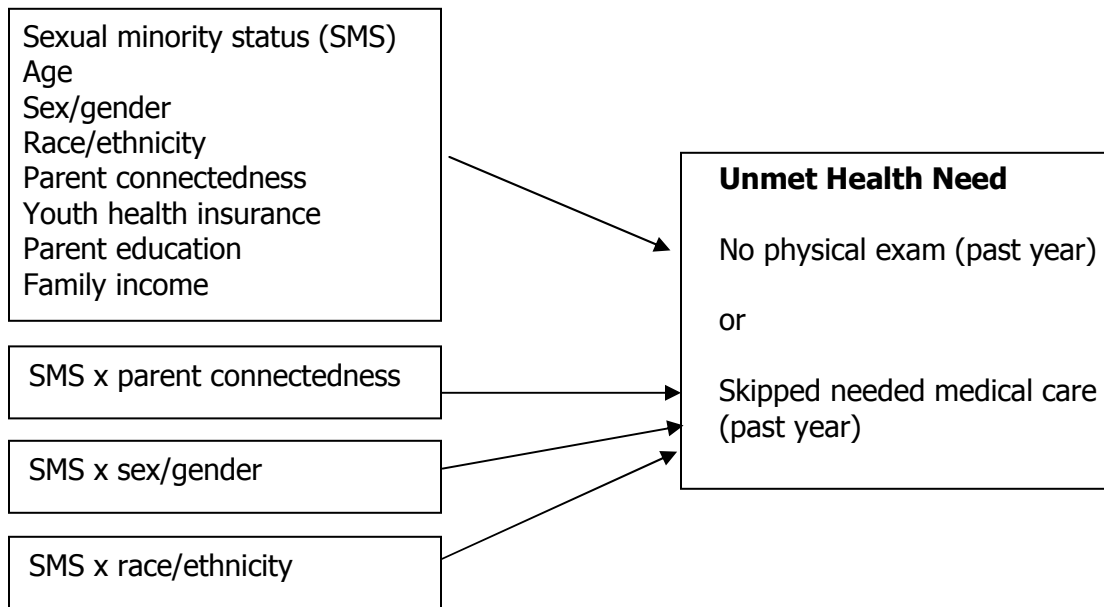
Sexual minority status (SMS)
Age
Sex/gender
Race/ethnicity
Parent connectedness
Youth health insurance
Parent education
Family income

SMS x parent connectedness

SMS x sex/gender

SMS x race/ethnicity

**Unmet Health Need**

No physical exam (past year)

or

Skipped needed medical care (past year)